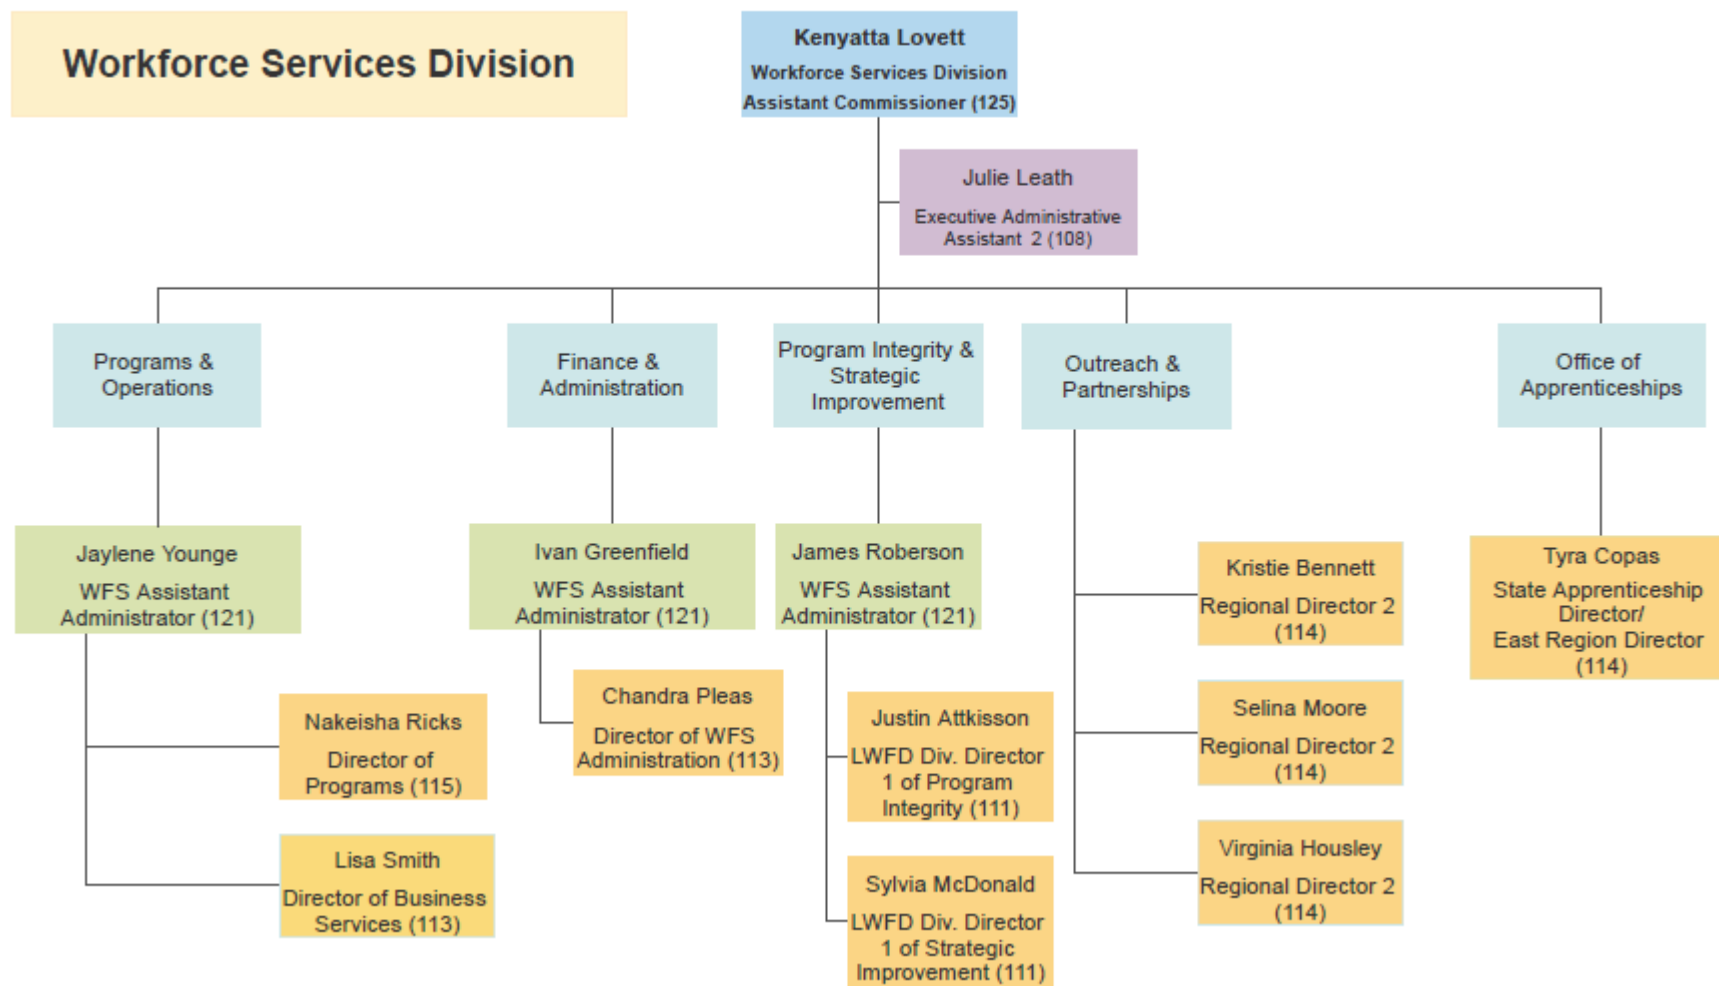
Workforce Services Division

Kenyatta Lovett
Workforce Services Division
Assistant Commissioner (125)

Julie Leath
Executive Administrative Assistant 2 (108)

Programs & Operations

Finance & Administration

Program Integrity & Strategic Improvement

Outreach & Partnerships

Office of Apprenticeships

Jaylene Younge
WFS Assistant Administrator (121)

Nakeisha Ricks
Director of Programs (115)

Lisa Smith
Director of Business Services (113)

Ivan Greenfield
WFS Assistant Administrator (121)

Chandra Pleas
Director of WFS Administration (113)

James Roberson
WFS Assistant Administrator (121)

Justin Attkisson
LWFD Div. Director 1 of Program Integrity (111)

Sylvia McDonald
LWFD Div. Director 1 of Strategic Improvement (111)

Kristie Bennett
Regional Director 2 (114)

Selina Moore
Regional Director 2 (114)

Virginia Housley
Regional Director 2 (114)

Tyra Copas
State Apprenticeship Director/
East Region Director (114)